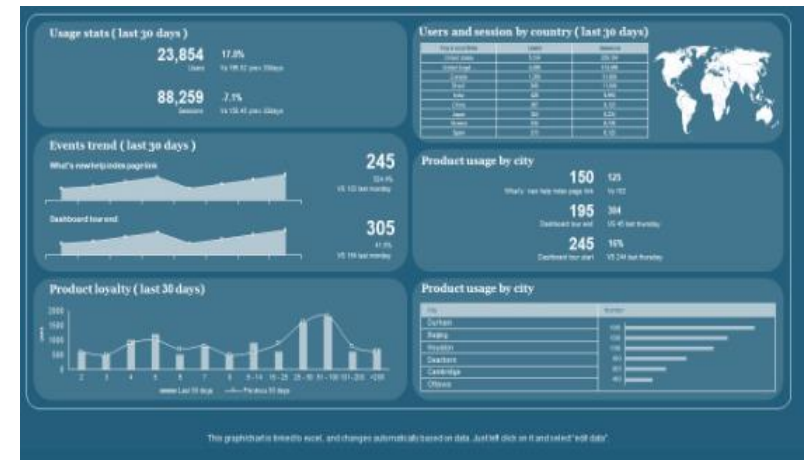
Usage stats ( last 30 days )

23,854 17.0%
Users Vs 19K 82 prev 30days

88,259 -7.1%
Sessions Vs 15K 45 prev 30days

Users and session by country ( last 30 days )

| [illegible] | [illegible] | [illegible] |
|---|---|---|
| United states | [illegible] | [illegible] |
| United Kingd | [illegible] | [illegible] |
| Canada | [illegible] | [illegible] |
| Brazil | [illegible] | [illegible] |
| India | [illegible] | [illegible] |
| China | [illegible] | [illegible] |
| Japan | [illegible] | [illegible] |
| Russia | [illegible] | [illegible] |
| Spain | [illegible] | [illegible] |

Events trend ( last 30 days )

What's new help index page link

245
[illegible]
VS 103 last monday

Dashboard tour end

305
41.5%
VS 196 last monday

Product usage by city

150 125
What's new help index page link Vs 102

195 304
Dashboard tour end VS 45 last thursday

245 16%
Dashboard tour start VS 244 last thursday

Product loyalty ( last 30 days)

2500
2000
1500
1000
500
0

2 3 4 5 6 7 8 9 - 14 15 - 25 26 - 50 51 - 100 101 - 200 >200

Last 30 days Previous 30 days

Product usage by city

| City | Number |
|---|---|
| Durham | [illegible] |
| Beijing | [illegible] |
| Houston | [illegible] |
| Dearborn | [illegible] |
| Cambridge | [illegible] |
| Ottawa | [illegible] |

This graph/chart is linked to excel, and changes automatically based on data. Just left click on it and select "edit data".